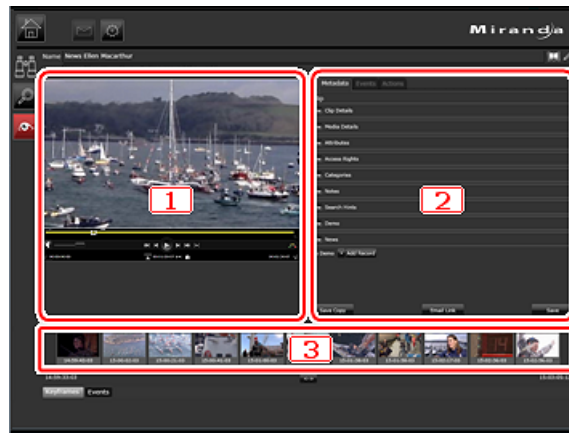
Miranda

Name News Ellen Macarthur

1

Metadata Events Actions

Clip Details

Media Details

Attributes

Access Rights

Categories

Notes

Search Hints

Demo

News

Demo Add Record

2

Save Copy Email Link Save

3

14:59:33:03

Keyframes Events